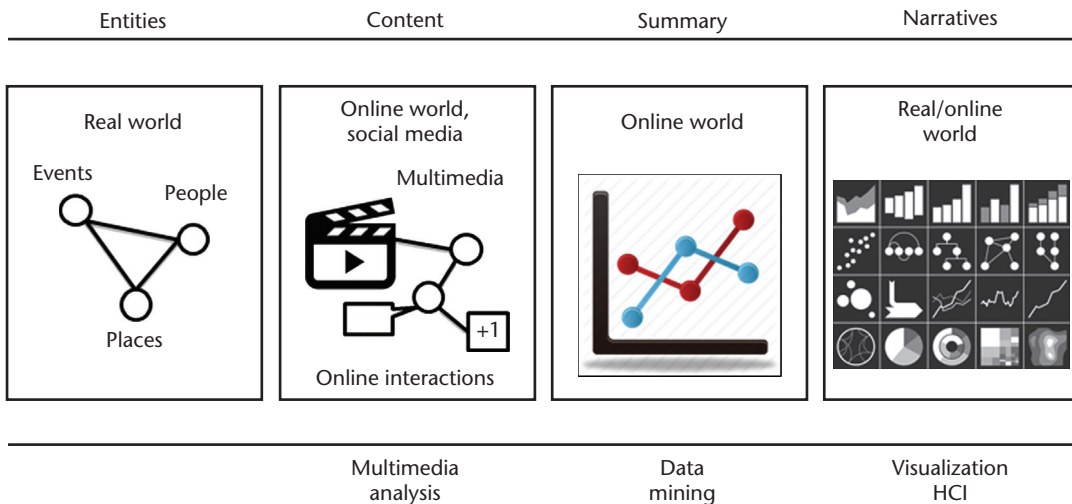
Entities

Content

Summary

Narratives

Real world

Events

People

Places

Online world, social media

Multimedia

+1

Online interactions

Online world

Real/online world

Multimedia analysis

Data mining

Visualization HCI